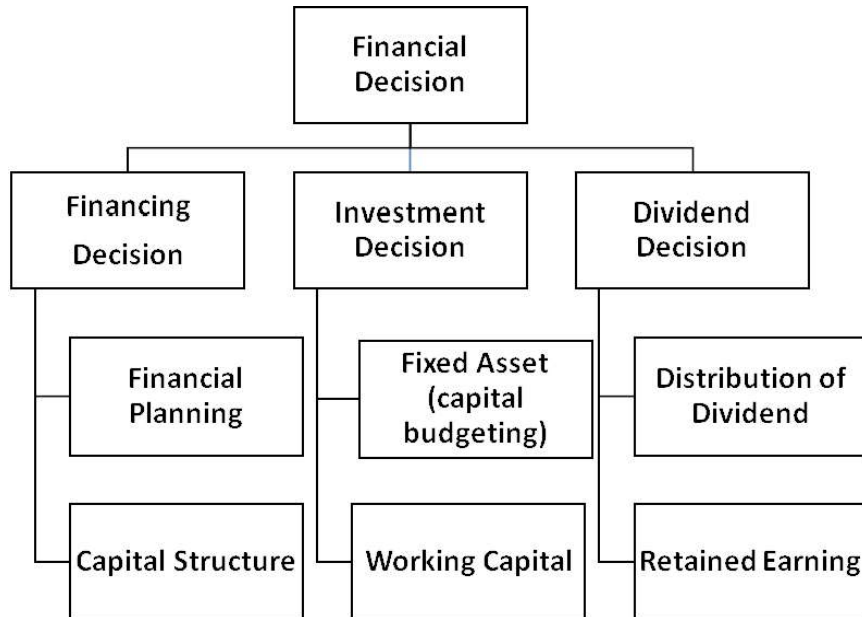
Financial Decision

Financing Decision

Investment Decision

Dividend Decision

Financial Planning

Capital Structure

Fixed Asset (capital budgeting)

Working Capital

Distribution of Dividend

Retained Earning